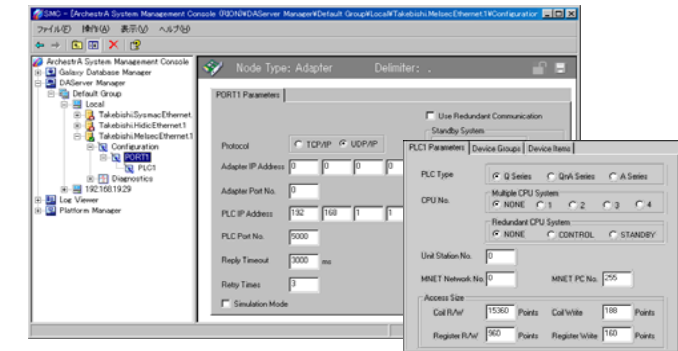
SMC - [ArchestrA System Management Console (ROOT)¥DAServer Manager¥Default Group¥Local¥Takebishi.MelsecEthernet.1¥Configuration

ファイル(F) 操作(A) 表示(V) ヘルプ(H)

ArchestrA System Management Console
Galaxy Database Manager
DAServer Manager
Default Group
Local
Takebishi.SysmacEthernet.
Takebishi.HidicEthernet.1
Takebishi.MelsecEthernet.1
Configuration
PORT1
PLC1
Diagnostics
192.168.19.29
Log Viewer
Platform Manager

Node Type: Adapter Delimiter: .

PORT1 Parameters

Use Redundant Communication
Standby System

Protocol TCP/IP UDP/IP
Adapter IP Address 0 0 0
Adapter Port No. 0
PLC IP Address 192 168 1 1
PLC Port No. 5000
Reply Timeout 3000 ms
Retry Times 3
Simulation Mode

PLC1 Parameters | Device Groups | Device Items

PLC Type Q Series QnA Series A Series
CPU No.
Multiple CPU System
NONE 1 2 3 4
Redundant CPU System
NONE CONTROL STANDBY
Unit Station No. 0
MNET Network No. 0
MNET PC No. 255
Access Size
Coil R/W 15360 Points Coil Write 188 Points
Register R/W 960 Points Register Write 160 Points